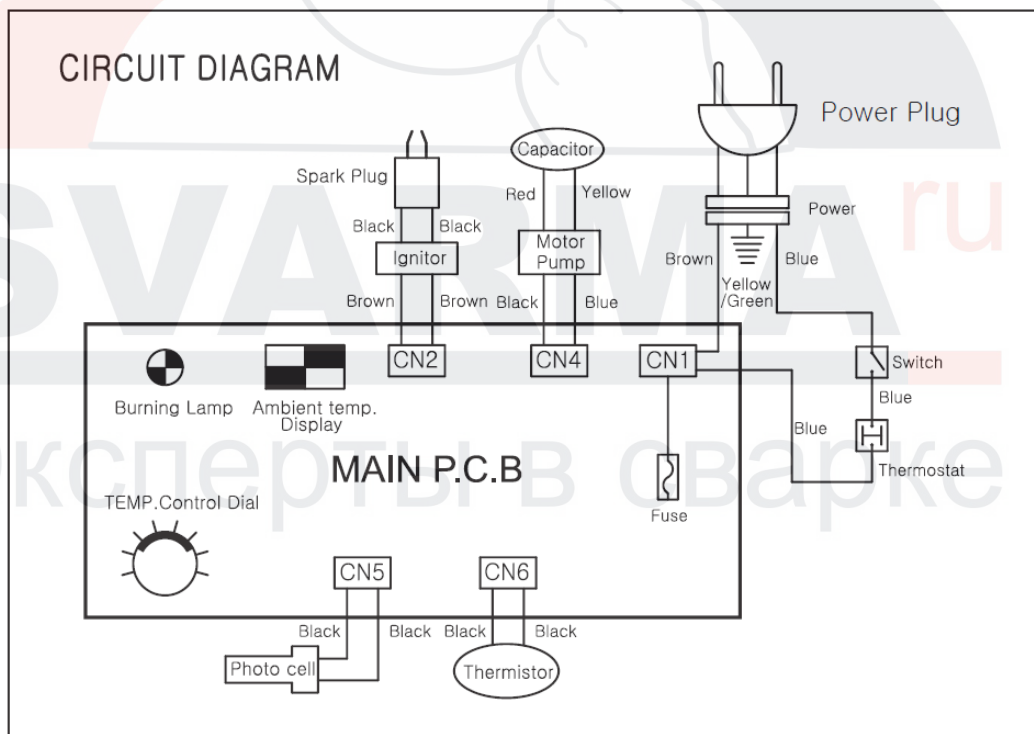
CIRCUIT DIAGRAM

Power Plug

Spark Plug

Capacitor

Red

Yellow

Black

Black

Ignitor

Motor Pump

Power

Brown

Blue

Yellow /Green

Brown

Brown

Black

Blue

CN2

CN4

CN1

Switch

Blue

Burning Lamp

Ambient temp. Display

Blue

Thermostat

MAIN P.C.B

TEMP.Control Dial

Fuse

CN5

CN6

Black

Black

Black

Black

Photo cell

Thermistor

SVARMA ru

эксперты в сварке